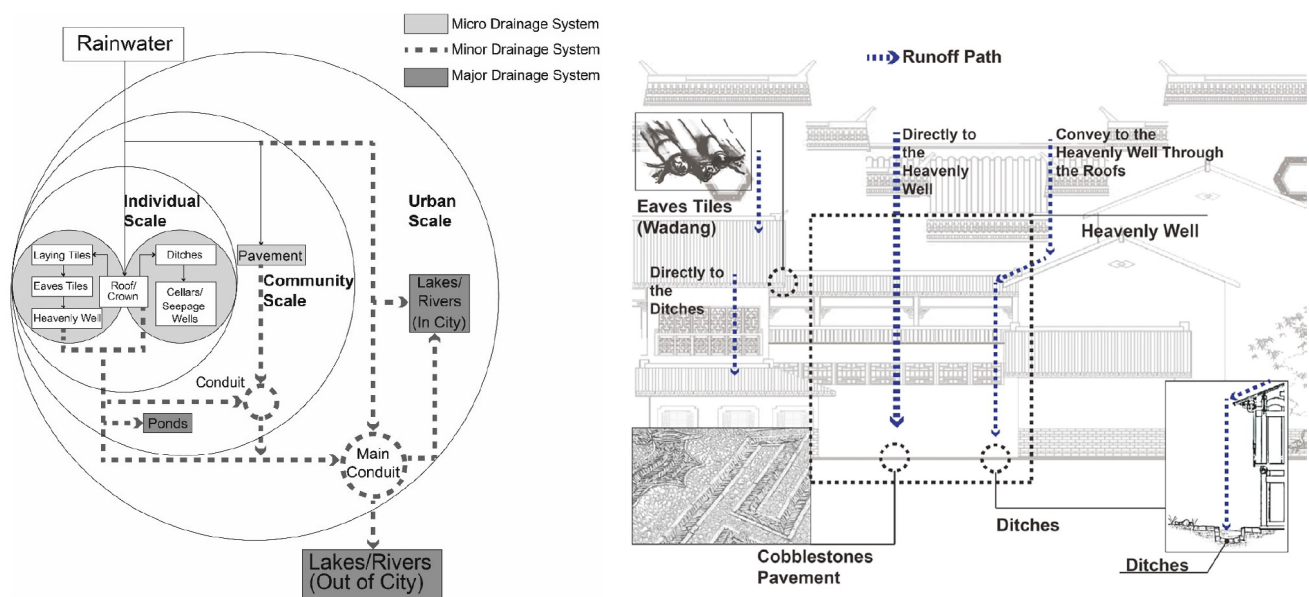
Rainwater

Micro Drainage System
Minor Drainage System
Major Drainage System

Individual Scale

Urban Scale

Laying Tiles
Eaves Tiles
Heavenly Well
Roof/ Crown
Ditches
Cellars/ Seepage Wells

Pavement

Community Scale

Lakes/ Rivers (In City)

Conduit

Ponds

Main Conduit

Lakes/Rivers (Out of City)

Runoff Path

Eaves Tiles (Wadang)

Directly to the Heavenly Well

Convey to the Heavenly Well Through the Roofs

Heavenly Well

Directly to the Ditches

Ditches

Cobblestones Pavement

Ditches